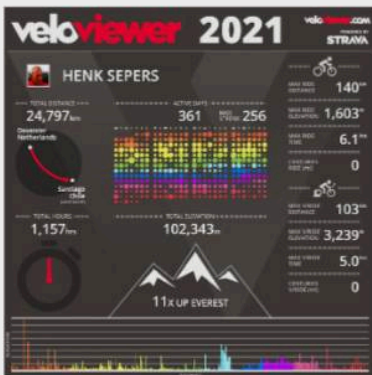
veloviewer 2021

veloviewer.com
POWERED BY
STRAVA

HENK SEPERS

TOTAL DISTANCE
24,797km

Deventer
Netherlands

Santiago
Chile

ACTIVE DAYS
361
256

MAX RIDE DISTANCE
140km

MAX RIDE ELEVATION
1,603m

MAX RIDE TIME
6.1h

CENTURIES RIDE
0

MAX VIRIDE DISTANCE
103km

MAX VIRIDE ELEVATION
3,239m

MAX VIRIDE TIME
5.0h

CENTURIES VIRIDE
0

TOTAL HOURS
1,157hrs

TOTAL ELEVATION
102,343m

11x UP EVEREST